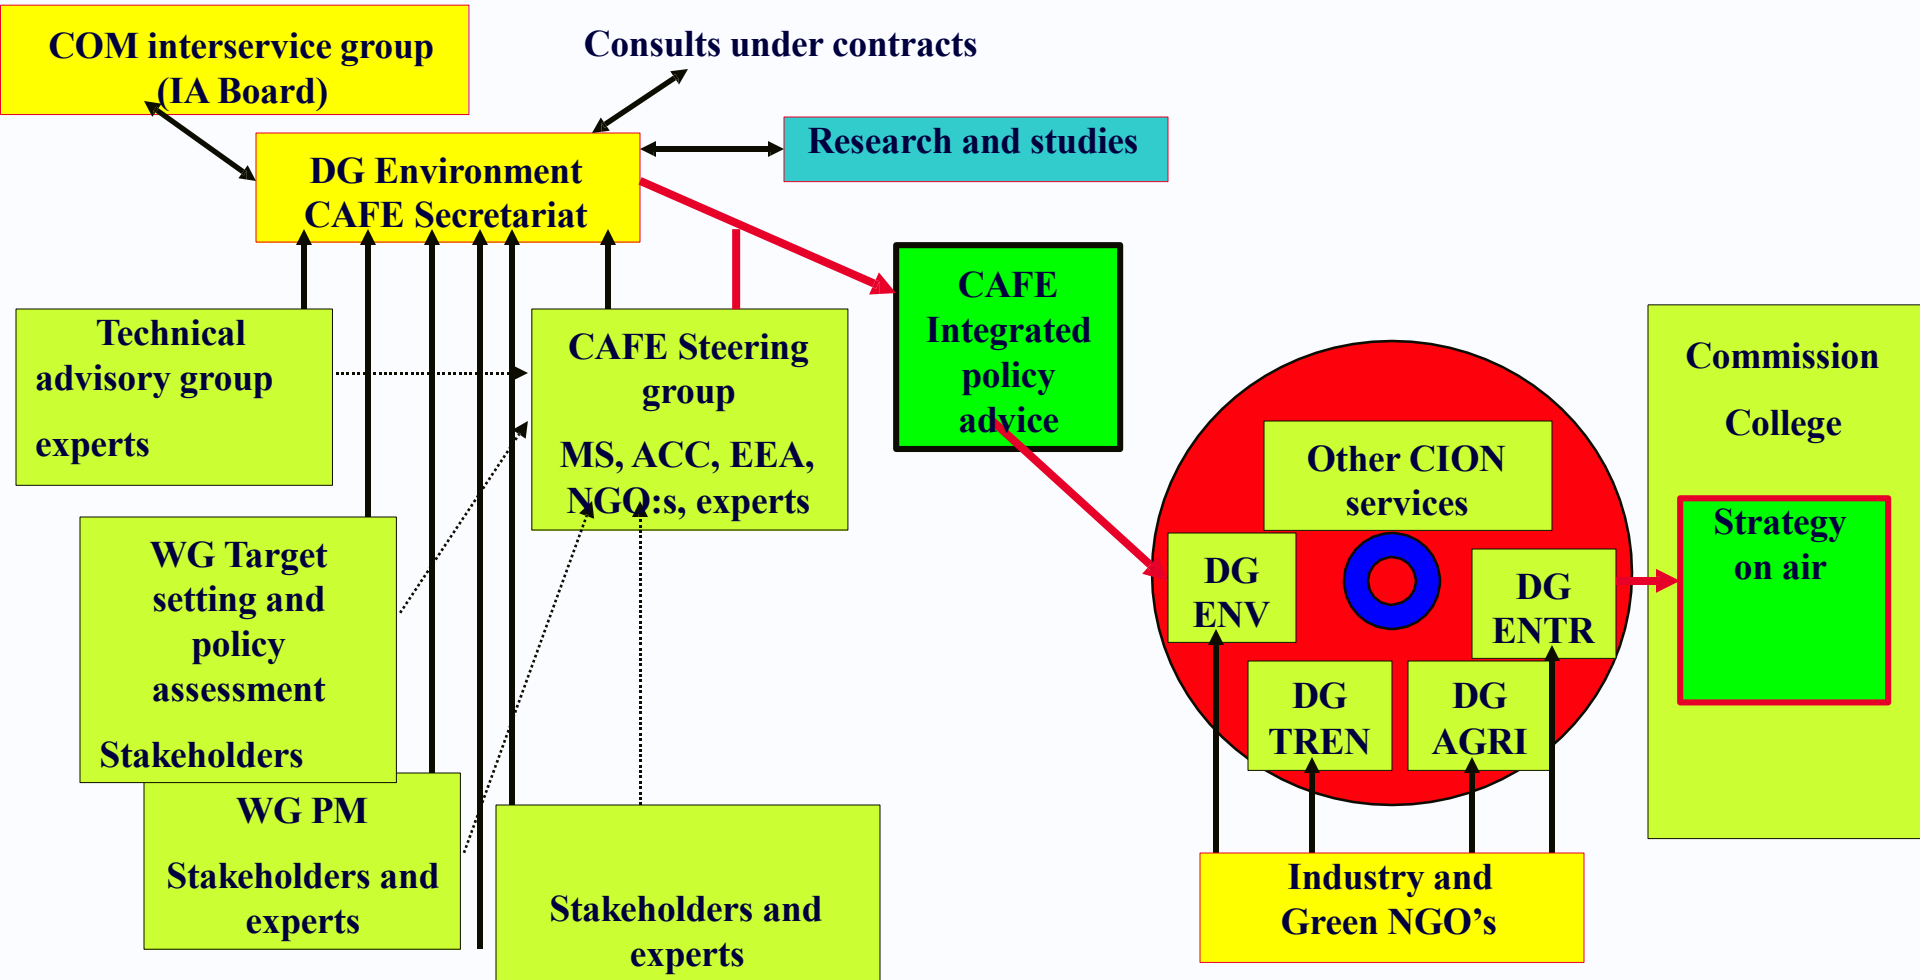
COM interservice group (IA Board)

Consults under contracts

DG Environment CAFE Secretariat

Research and studies

Technical advisory group

experts

CAFE Steering group

MS, ACC, EEA, NGO:s, experts

CAFE Integrated policy advice

Commission

College

Strategy on air

Other CION services

DG ENV

DG ENTR

DG TREN

DG AGRI

WG Target setting and policy assessment

Stakeholders

WG PM

Stakeholders and experts

Stakeholders and experts

Industry and Green NGO's